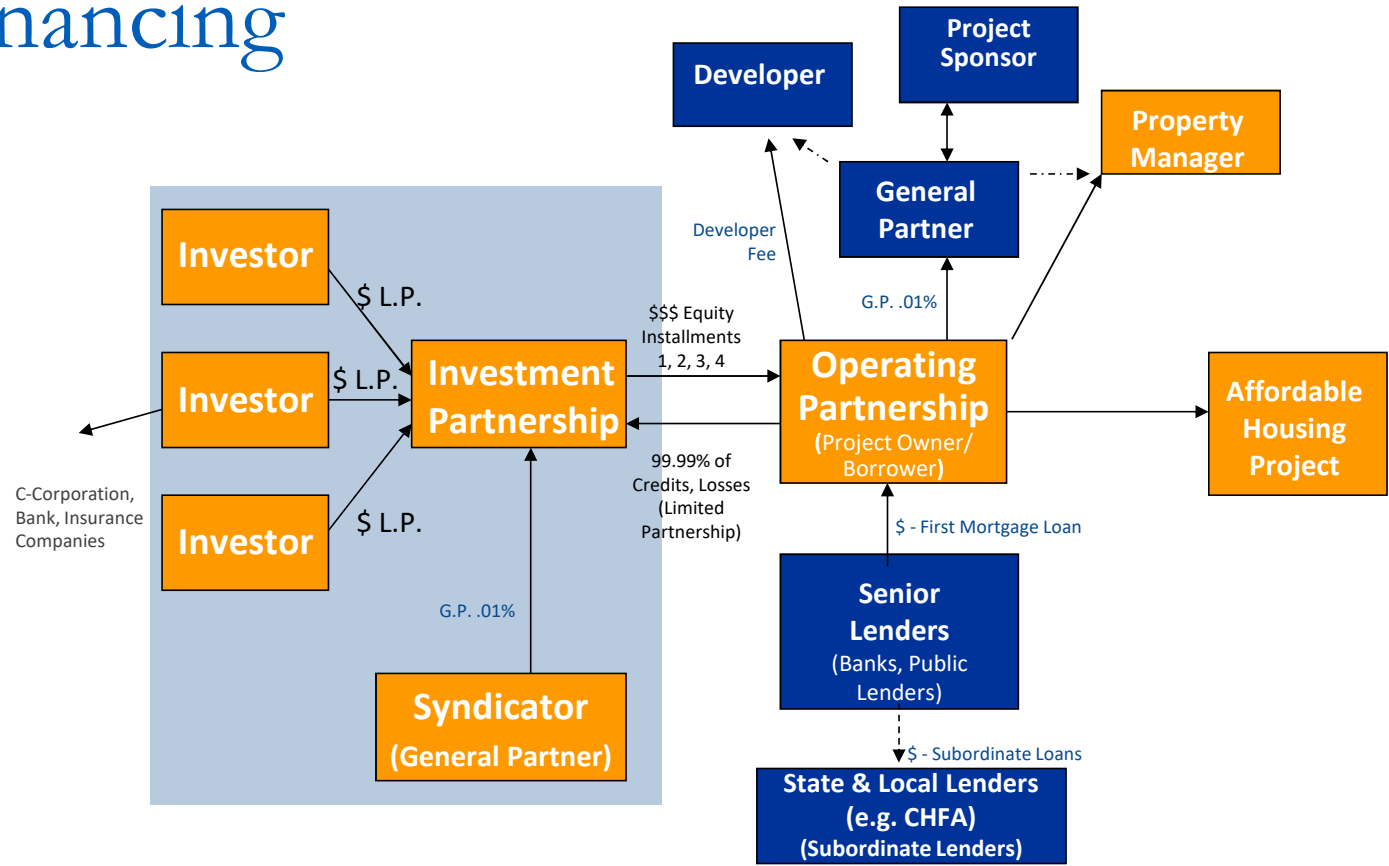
nancing

Project Sponsor

Developer

Property Manager

General Partner

Developer Fee

G.P. .01%

Investor

$ L.P.

Investor

$ L.P.

Investor

$ L.P.

Investment Partnership

$$$ Equity Installments 1, 2, 3, 4

Operating Partnership (Project Owner/ Borrower)

Affordable Housing Project

99.99% of Credits, Losses (Limited Partnership)

C-Corporation, Bank, Insurance Companies

$ - First Mortgage Loan

G.P. .01%

Senior Lenders (Banks, Public Lenders)

Syndicator (General Partner)

$ - Subordinate Loans

State & Local Lenders (e.g. CHFA) (Subordinate Lenders)